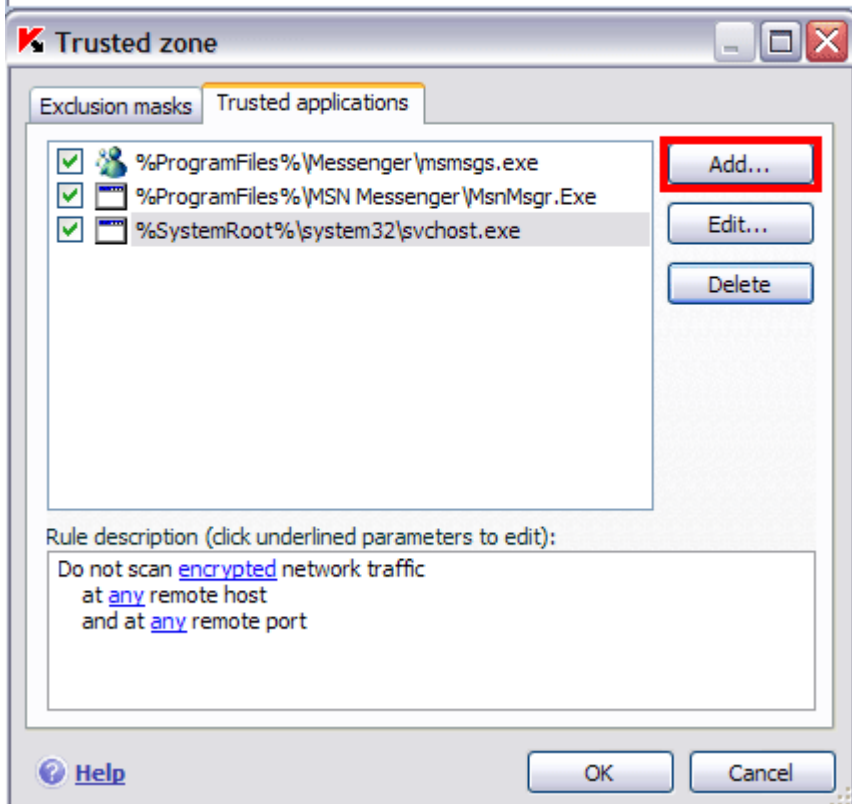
Trusted zone

Exclusion masks | Trusted applications

%ProgramFiles%\Messenger\msmsgs.exe
%ProgramFiles%\MSN Messenger\MsnMsgr.Exe
%SystemRoot%\system32\svchost.exe

Add...
Edit...
Delete

Rule description (click underlined parameters to edit):

Do not scan encrypted network traffic
at any remote host
and at any remote port

Help

OK
Cancel